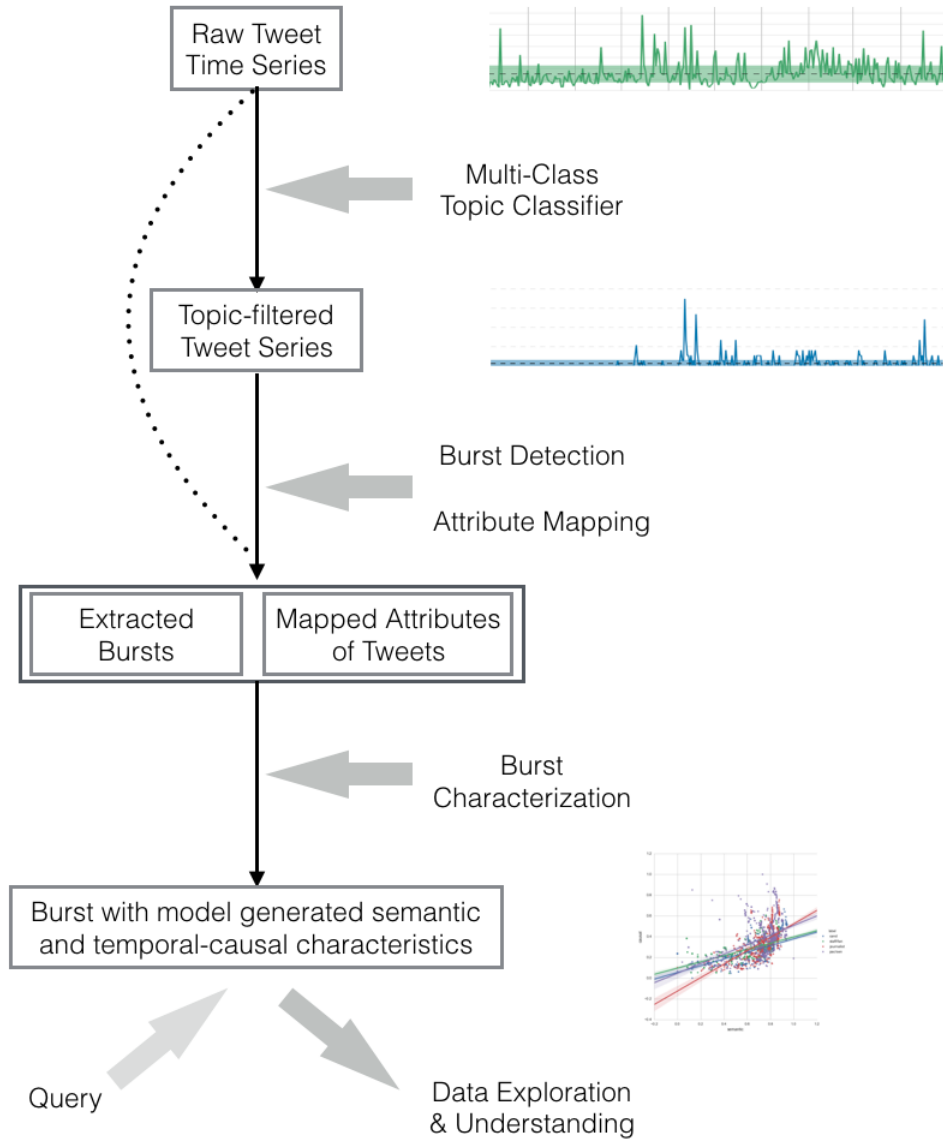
Raw Tweet Time Series

Multi-Class Topic Classifier

Topic-filtered Tweet Series

Burst Detection

Attribute Mapping

Extracted Bursts

Mapped Attributes of Tweets

Burst Characterization

Burst with model generated semantic and temporal-causal characteristics

Query

Data Exploration & Understanding